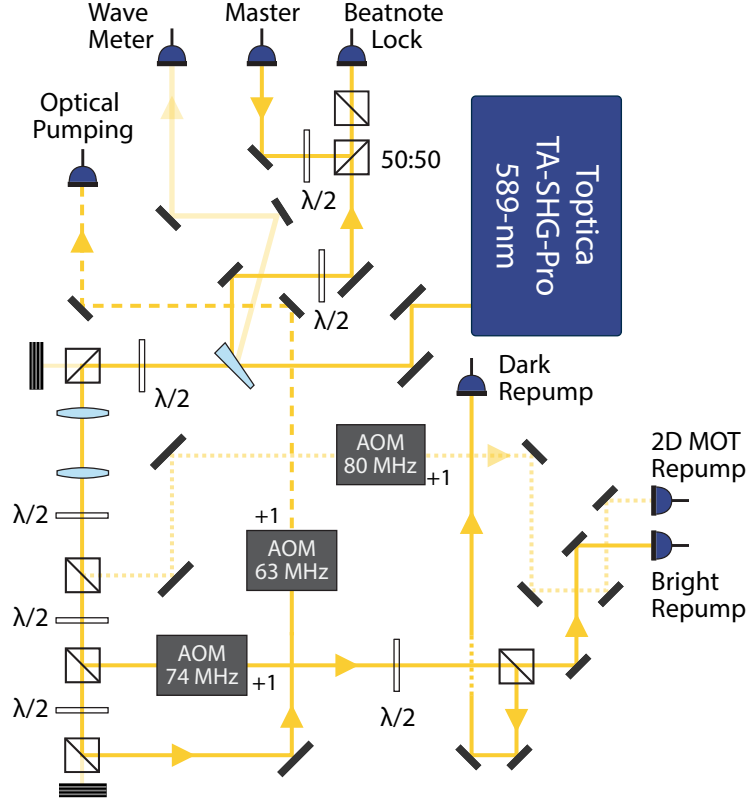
Wave Meter

Master

Beatnote Lock

Optical Pumping

50:50

λ/2

λ/2

Toptica TA-SHG-Pro 589-nm

λ/2

Dark Repump

AOM 80 MHz

+1

2D MOT Repump

λ/2

+1

AOM 63 MHz

Bright Repump

λ/2

AOM 74 MHz

+1

λ/2

λ/2